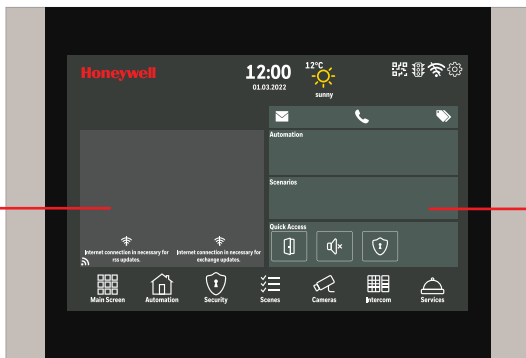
Honeywell

12:00
01.03.2022

12°C
sunny

Automation

Scenarios

Quick Access

Internet connection in necessary for rss updates.

Internet connection in necessary for exchange updates.

Main Screen
Automation
Security
Scenes
Cameras
Intercom
Services